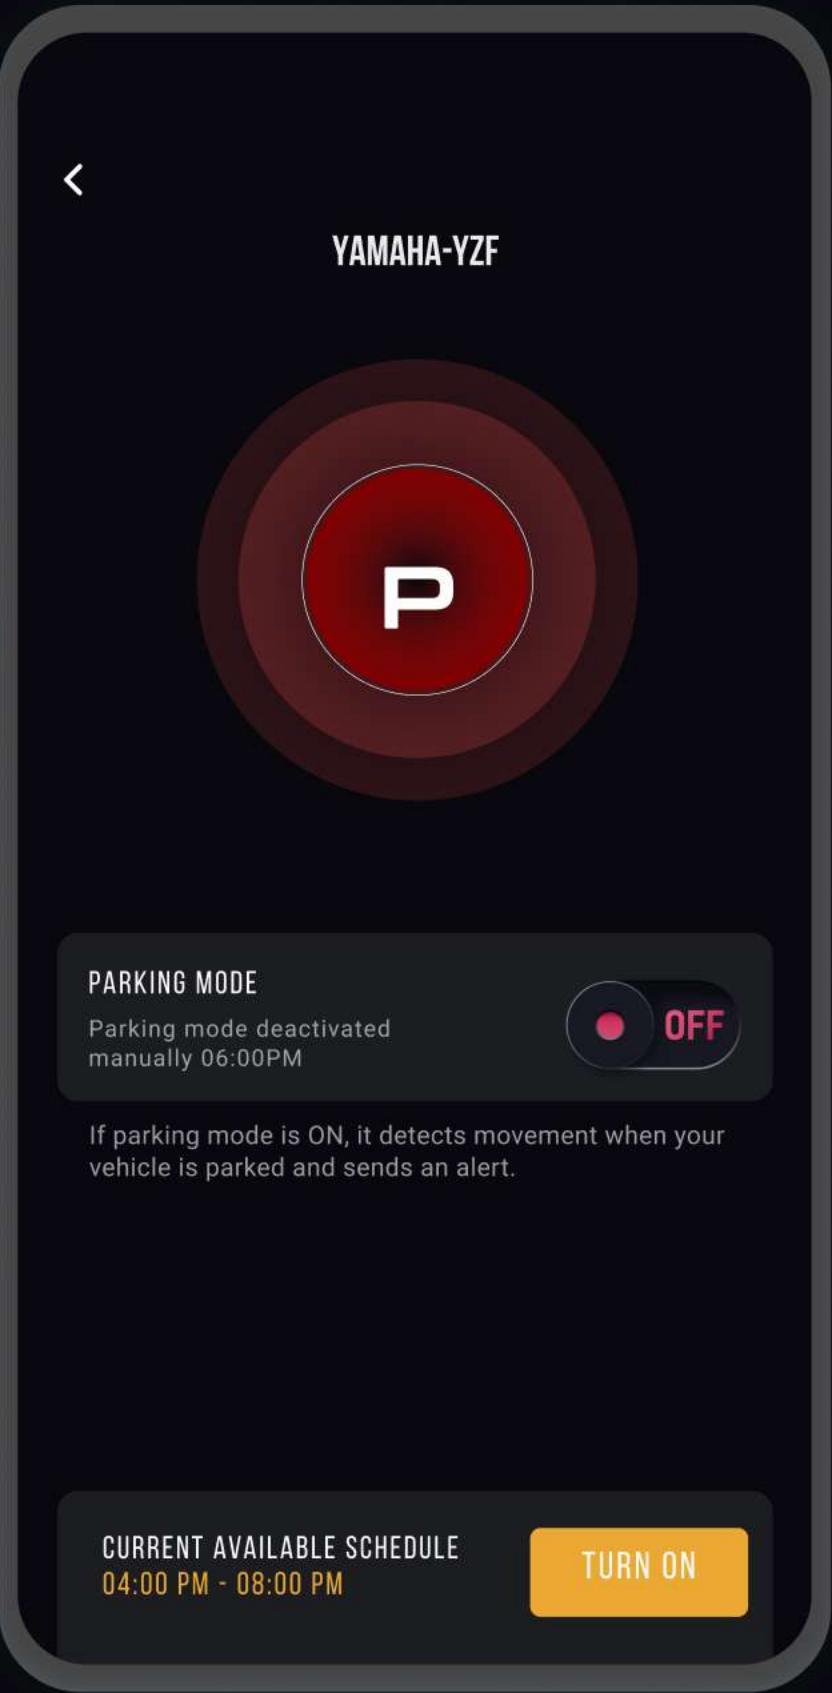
<

YAMAHA-YZF

P

PARKING MODE
Parking mode deactivated manually 06:00PM

OFF

If parking mode is ON, it detects movement when your vehicle is parked and sends an alert.

CURRENT AVAILABLE SCHEDULE
04:00 PM - 08:00 PM

TURN ON